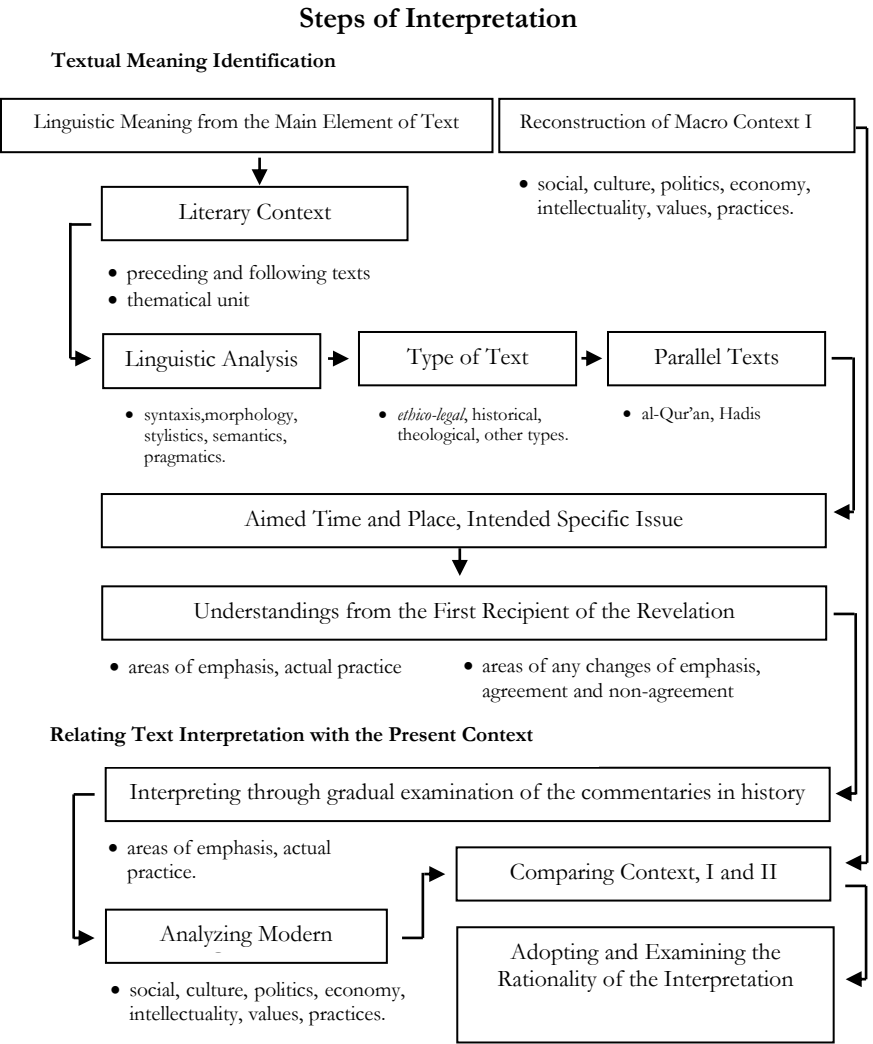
**Steps of Interpretation**

**Textual Meaning Identification**

Linguistic Meaning from the Main Element of Text

Reconstruction of Macro Context I

- social, culture, politics, economy, intellectuality, values, practices.

Literary Context

- preceding and following texts
- thematical unit

Linguistic Analysis

- syntaxis,morphology, stylistics, semantics, pragmatics.

Type of Text

- *ethico-legal*, historical, theological, other types.

Parallel Texts

- al-Qur'an, Hadis

Aimed Time and Place, Intended Specific Issue

Understandings from the First Recipient of the Revelation

- areas of emphasis, actual practice
- areas of any changes of emphasis, agreement and non-agreement

**Relating Text Interpretation with the Present Context**

Interpreting through gradual examination of the commentaries in history

- areas of emphasis, actual practice.

Comparing Context, I and II

Analyzing Modern

- social, culture, politics, economy, intellectuality, values, practices.

Adopting and Examining the Rationality of the Interpretation